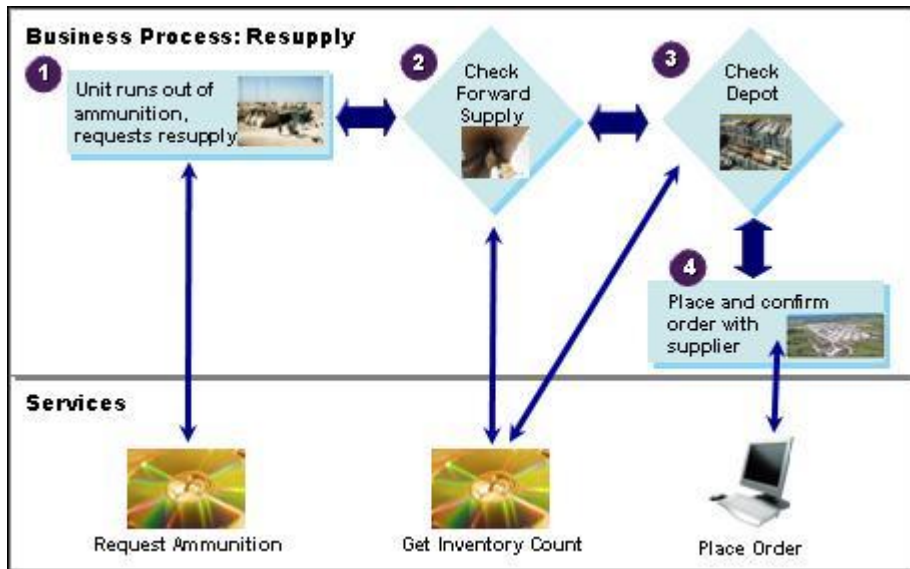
Business Process: Resupply

1

Unit runs out of ammunition, requests resupply

2

Check Forward Supply

3

Check Depot

4

Place and confirm order with supplier

Services

Request Ammunition

Get Inventory Count

Place Order